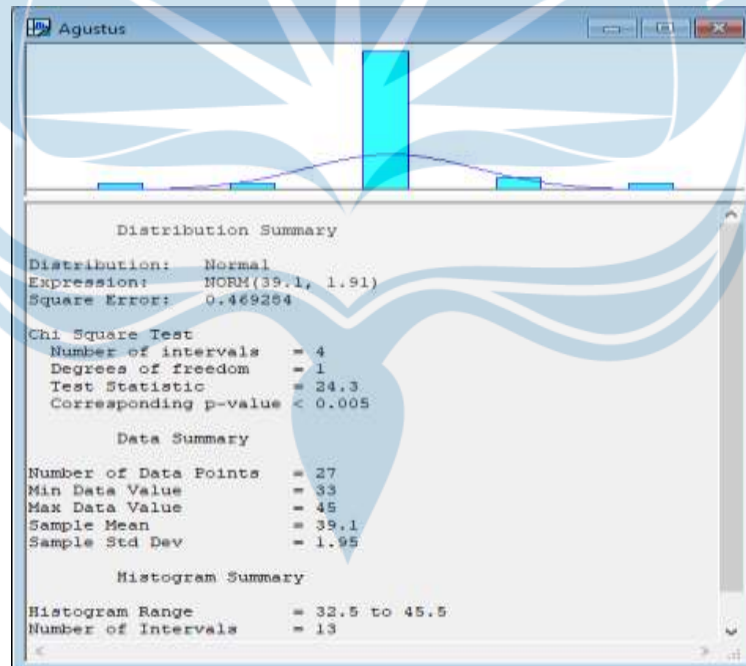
Agustus

Distribution Summary

Distribution: Normal
Expression: NORM(39.1, 1.91)
Square Error: 0.469284

Chi Square Test
Number of intervals = 4
Degrees of freedom = 1
Test Statistic = 24.3
Corresponding p-value < 0.005

Data Summary

Number of Data Points = 27
Min Data Value = 33
Max Data Value = 45
Sample Mean = 39.1
Sample Std Dev = 1.95

Histogram Summary

Histogram Range = 32.5 to 45.5
Number of Intervals = 13